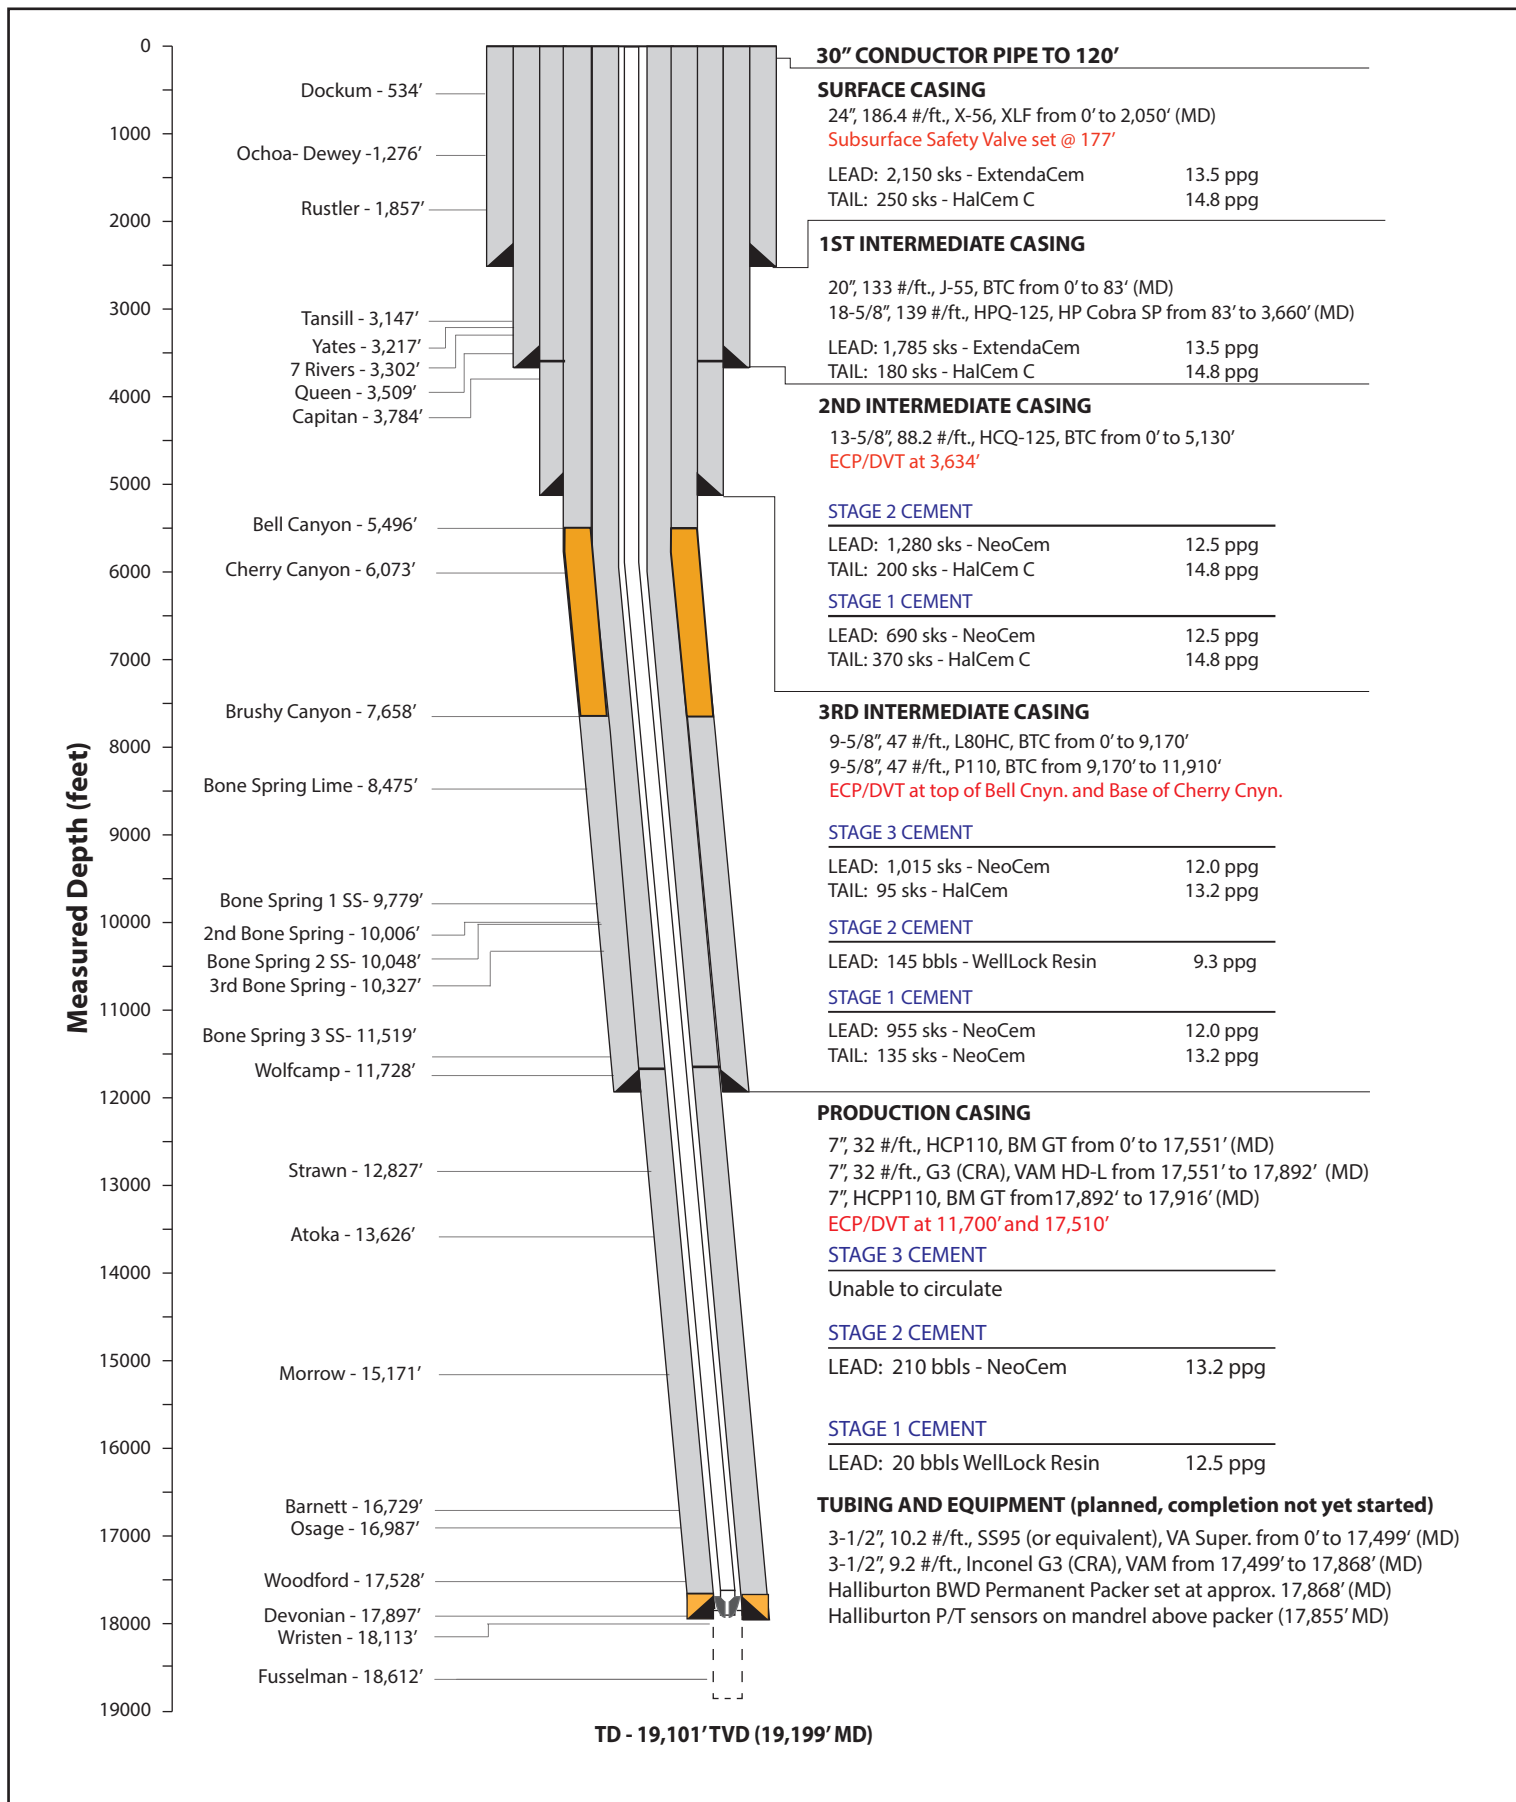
Measured Depth (feet)

0
1000
2000
3000
4000
5000
6000
7000
8000
9000
10000
11000
12000
13000
14000
15000
16000
17000
18000
19000

Dockum - 534’
Ochoa- Dewey -1,276’
Rustler - 1,857’
Tansill - 3,147’
Yates - 3,217’
7 Rivers - 3,302’
Queen - 3,509’
Capitan - 3,784’
Bell Canyon - 5,496’
Cherry Canyon - 6,073’
Brushy Canyon - 7,658’
Bone Spring Lime - 8,475’
Bone Spring 1 SS- 9,779’
2nd Bone Spring - 10,006’
Bone Spring 2 SS- 10,048’
3rd Bone Spring - 10,327’
Bone Spring 3 SS- 11,519’
Wolfcamp - 11,728’
Strawn - 12,827’
Atoka - 13,626’
Morrow - 15,171’
Barnett - 16,729’
Osage - 16,987’
Woodford - 17,528’
Devonian - 17,897’
Wristen - 18,113’
Fusselman - 18,612’

30” CONDUCTOR PIPE TO 120’

SURFACE CASING
24”, 186.4 #/ft., X-56, XLF from 0’ to 2,050’ (MD)
Subsurface Safety Valve set @ 177’
LEAD: 2,150 sks - ExtendaCem 13.5 ppg
TAIL: 250 sks - HalCem C 14.8 ppg

1ST INTERMEDIATE CASING
20”, 133 #/ft., J-55, BTC from 0’ to 83’ (MD)
18-5/8”, 139 #/ft., HPQ-125, HP Cobra SP from 83’ to 3,660’ (MD)
LEAD: 1,785 sks - ExtendaCem 13.5 ppg
TAIL: 180 sks - HalCem C 14.8 ppg

2ND INTERMEDIATE CASING
13-5/8”, 88.2 #/ft., HCQ-125, BTC from 0’ to 5,130’
ECP/DVT at 3,634’
STAGE 2 CEMENT
LEAD: 1,280 sks - NeoCem 12.5 ppg
TAIL: 200 sks - HalCem C 14.8 ppg
STAGE 1 CEMENT
LEAD: 690 sks - NeoCem 12.5 ppg
TAIL: 370 sks - HalCem C 14.8 ppg

3RD INTERMEDIATE CASING
9-5/8”, 47 #/ft., L80HC, BTC from 0’ to 9,170’
9-5/8”, 47 #/ft., P110, BTC from 9,170’ to 11,910’
ECP/DVT at top of Bell Cnyn. and Base of Cherry Cnyn.
STAGE 3 CEMENT
LEAD: 1,015 sks - NeoCem 12.0 ppg
TAIL: 95 sks - HalCem 13.2 ppg
STAGE 2 CEMENT
LEAD: 145 bbls - WellLock Resin 9.3 ppg
STAGE 1 CEMENT
LEAD: 955 sks - NeoCem 12.0 ppg
TAIL: 135 sks - NeoCem 13.2 ppg

PRODUCTION CASING
7”, 32 #/ft., HCP110, BM GT from 0’ to 17,551’ (MD)
7”, 32 #/ft., G3 (CRA), VAM HD-L from 17,551’ to 17,892’ (MD)
7”, HCPP110, BM GT from17,892’ to 17,916’ (MD)
ECP/DVT at 11,700’ and 17,510’
STAGE 3 CEMENT
Unable to circulate
STAGE 2 CEMENT
LEAD: 210 bbls - NeoCem 13.2 ppg
STAGE 1 CEMENT
LEAD: 20 bbls WellLock Resin 12.5 ppg

TUBING AND EQUIPMENT (planned, completion not yet started)
3-1/2”, 10.2 #/ft., SS95 (or equivalent), VA Super. from 0’ to 17,499’ (MD)
3-1/2”, 9.2 #/ft., Inconel G3 (CRA), VAM from 17,499’ to 17,868’ (MD)
Halliburton BWD Permanent Packer set at approx. 17,868’ (MD)
Halliburton P/T sensors on mandrel above packer (17,855’ MD)

TD - 19,101’ TVD (19,199’ MD)